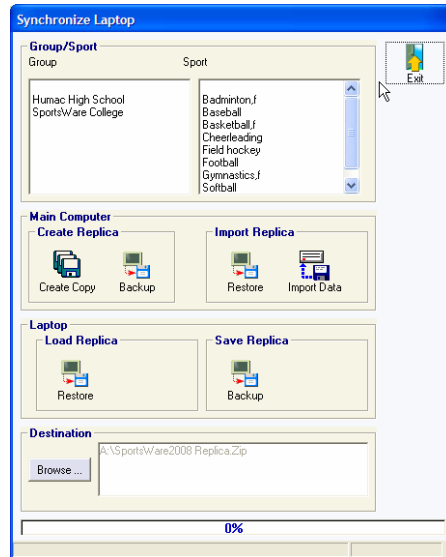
Synchronize Laptop

Group/Sport
Group
Sport
Humac High School
SportsWare College
Badminton,f
Baseball
Basketball,f
Cheerleading
Field hockey
Football
Gymnastics,f
Softball

Exit

Main Computer
Create Replica
Create Copy
Backup
Import Replica
Restore
Import Data

Laptop
Load Replica
Restore
Save Replica
Backup

Destination
Browse ...
A:\SportsWare2008 Replica.Zip

0%